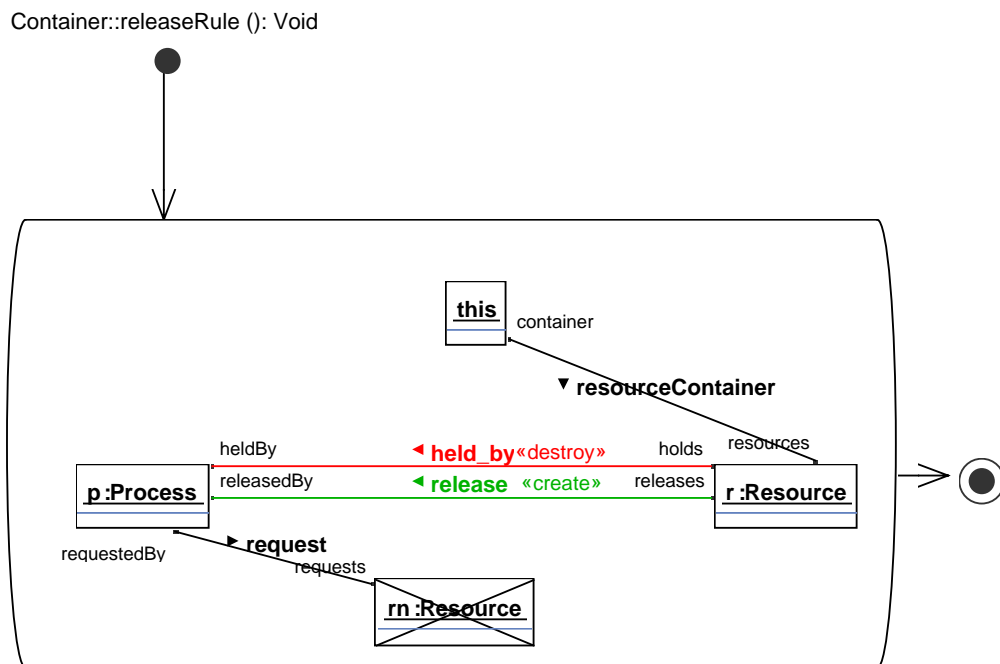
Container::releaseRule (): Void

this
container

resourceContainer

heldBy
held_by «destroy»
holds
resources

p :Process
releasedBy
release «create»
releases
r :Resource

requestedBy
request
requests

rn :Resource